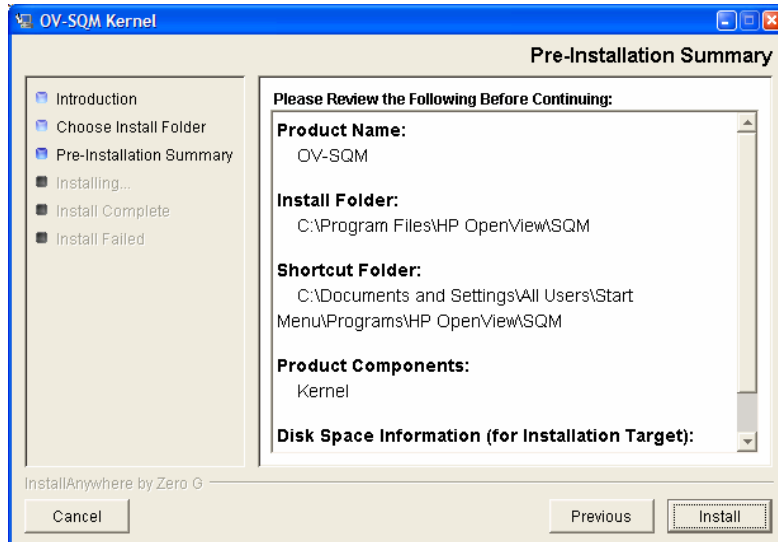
OV-SQM Kernel

Pre-Installation Summary

Introduction
Choose Install Folder
Pre-Installation Summary
Installing...
Install Complete
Install Failed

Please Review the Following Before Continuing:

Product Name:
OV-SQM

Install Folder:
C:\Program Files\HP OpenView\SQM

Shortcut Folder:
C:\Documents and Settings\All Users\Start Menu\Programs\HP OpenView\SQM

Product Components:
Kernel

Disk Space Information (for Installation Target):

InstallAnywhere by Zero G

Cancel

Previous

Install